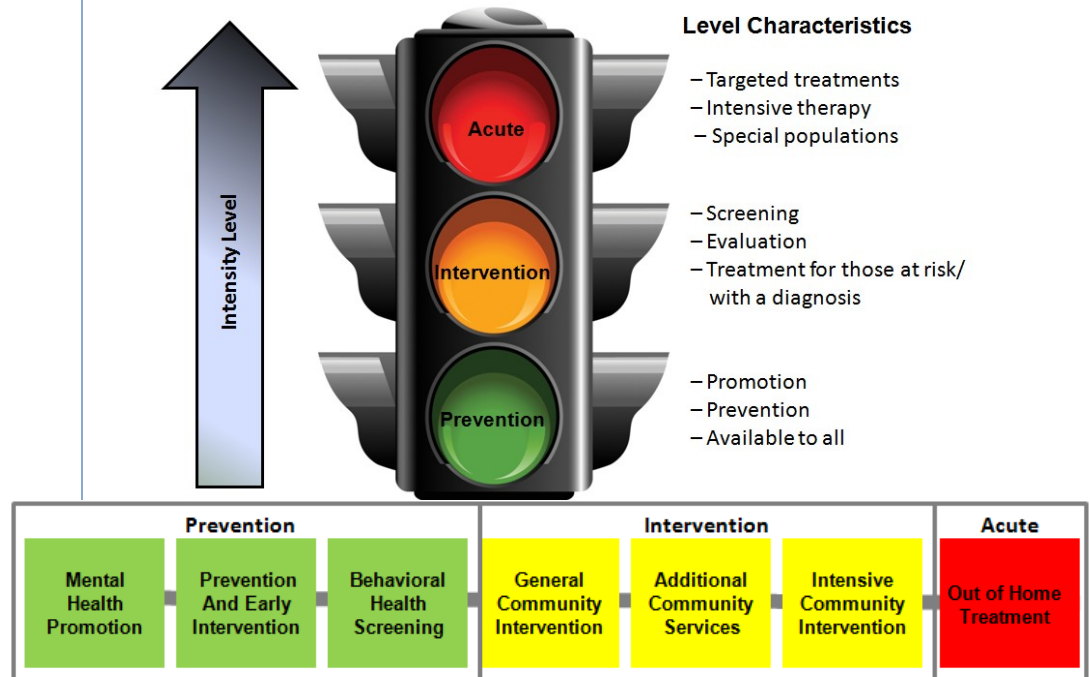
Intensity Level

Acute

Intervention

Prevention

Level Characteristics

– Targeted treatments
– Intensive therapy
– Special populations

– Screening
– Evaluation
– Treatment for those at risk/ with a diagnosis

– Promotion
– Prevention
– Available to all

Prevention

Mental Health Promotion

Prevention And Early Intervention

Behavioral Health Screening

Intervention

General Community Intervention

Additional Community Services

Intensive Community Intervention

Acute

Out of Home Treatment